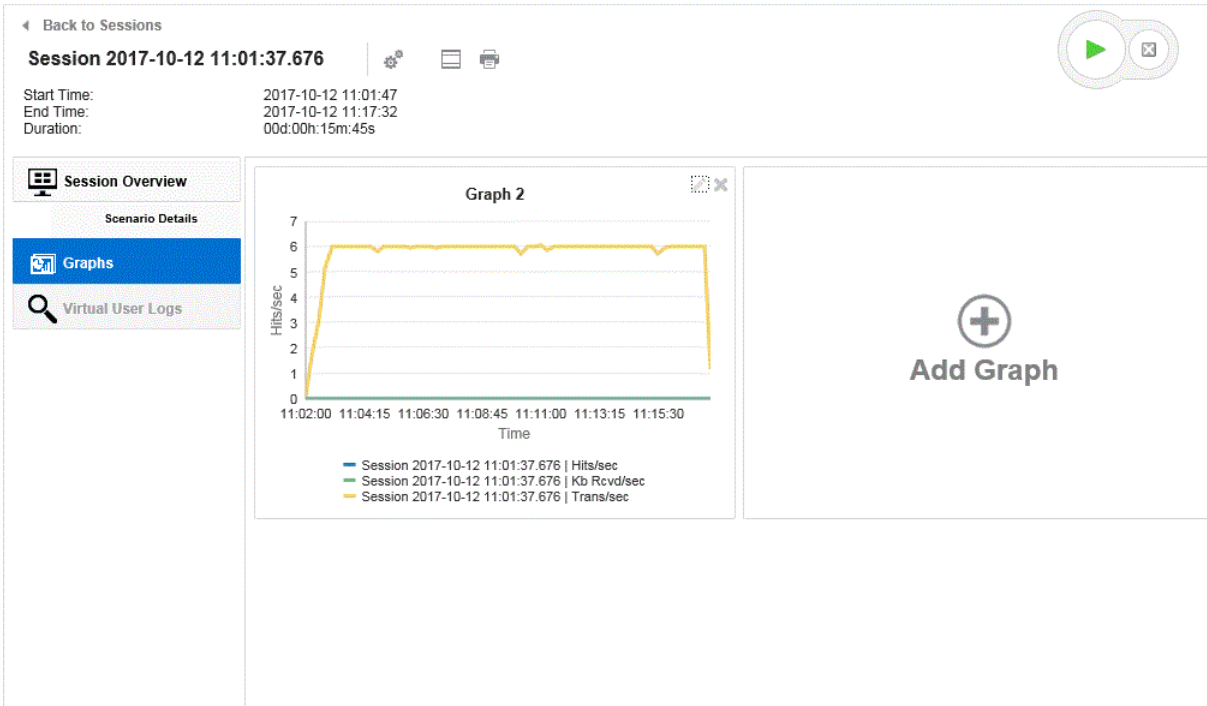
Back to Sessions

Session 2017-10-12 11:01:37.676

Start Time: 2017-10-12 11:01:47
End Time: 2017-10-12 11:17:32
Duration: 00d:00h:15m:45s

Session Overview
Scenario Details
Graphs
Virtual User Logs

Graph 2

7
6
5
4
3
2
1
0
Hits/sec
11:02:00 11:04:15 11:06:30 11:08:45 11:11:00 11:13:15 11:15:30
Time

Session 2017-10-12 11:01:37.676 | Hits/sec
Session 2017-10-12 11:01:37.676 | Kb Rcvd/sec
Session 2017-10-12 11:01:37.676 | Trans/sec

Add Graph